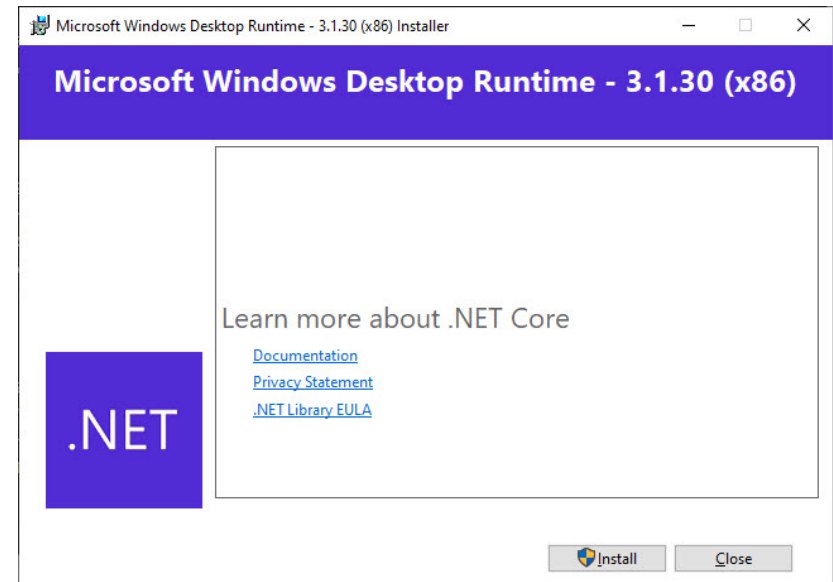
Microsoft Windows Desktop Runtime - 3.1.30 (x86) Installer

Microsoft Windows Desktop Runtime - 3.1.30 (x86)

Learn more about .NET Core

Documentation

Privacy Statement

.NET Library EULA

.NET

Install

Close